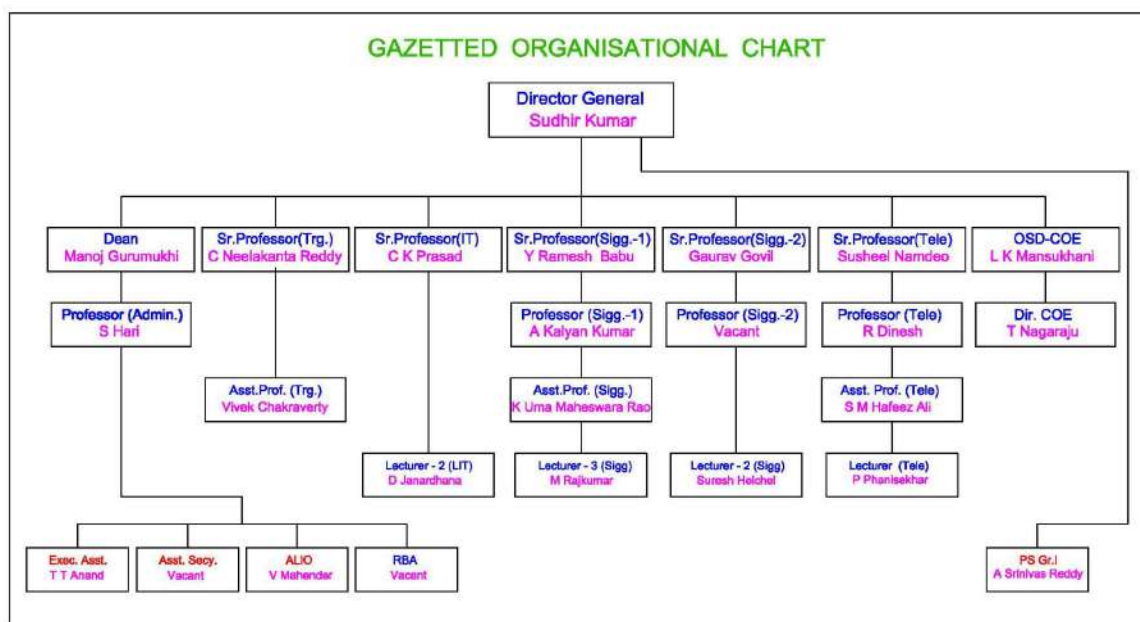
GAZETTED ORGANISATIONAL CHART

Director General
Sudhir Kumar

Dean
Manoj Gurumukhi

Sr.Professor(Trg.)
C Neelakanta Reddy

Sr.Professor(IT)
C K Prasad

Sr.Professor(Sigg.-1)
Y Ramesh Babu

Sr.Professor(Sigg.-2)
Gaurav Govil

Sr.Professor(Tele)
Susheel Namdeo

OSD-COE
L K Mansukhani

Professor (Admin.)
S Hari

Professor (Sigg.-1)
A Kalyan Kumar

Professor (Sigg.-2)
Vacant

Professor (Tele)
R Dinesh

Dir. COE
T Nagaraju

Asst.Prof. (Trg.)
Vivek Chakraverty

Asst.Prof. (Sigg.)
K Uma Maheswara Rao

Asst. Prof. (Tele)
S M Hafeez Ali

Lecturer - 2 (LIT)
D Janardhana

Lecturer - 3 (Sigg)
M Rajkumar

Lecturer - 2 (Sigg)
Suresh Helchel

Lecturer (Tele)
P Phanisekhar

Exec. Asst.
T T Anand

Asst. Secy.
Vacant

ALIO
V Mahender

RBA
Vacant

PS Gr.I
A Srinivas Reddy